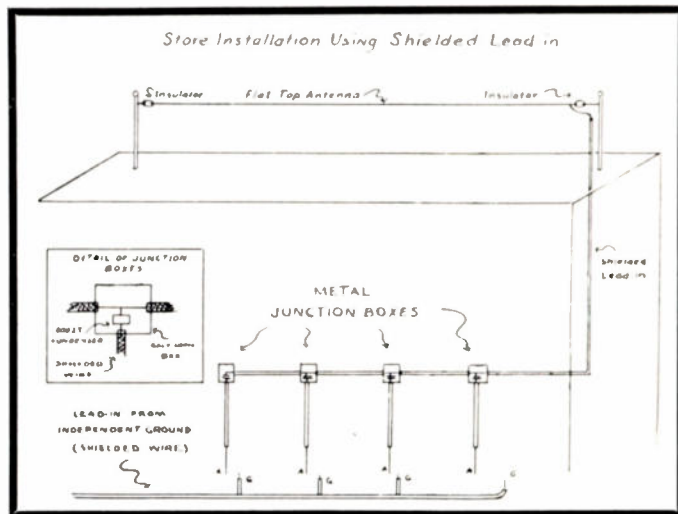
Store Installation Using Shielded Lead in

Insulator

Flat Top Antenna

Insulator

Shielded Lead in

DETAIL OF JUNCTION BOXES

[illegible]

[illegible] BOX

SHIELDED WIRE

METAL JUNCTION BOXES

LEAD-IN FROM INDEPENDENT GROUND (SHIELDED WIRE)

A G A G A G A G